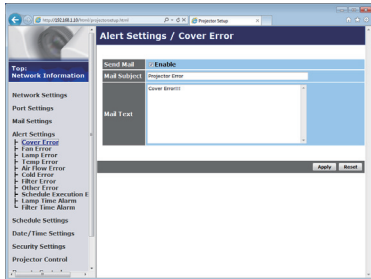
http://192.168.1.10/html/projectorsetup.html
Projector Setup

Alert Settings / Cover Error

Top:
Network Information

Network Settings
Port Settings
Mail Settings
Alert Settings
Cover Error
Fan Error
Lamp Error
Temp Error
Air Flow Error
Cold Error
Filter Error
Other Error
Schedule Execution E
Lamp Time Alarm
Filter Time Alarm
Schedule Settings
Date/Time Settings
Security Settings
Projector Control

| Send Mail | Enable |
|---|---|
| Mail Subject | Projector Error |
| Mail Text | Cover Error!!! |

Apply
Reset